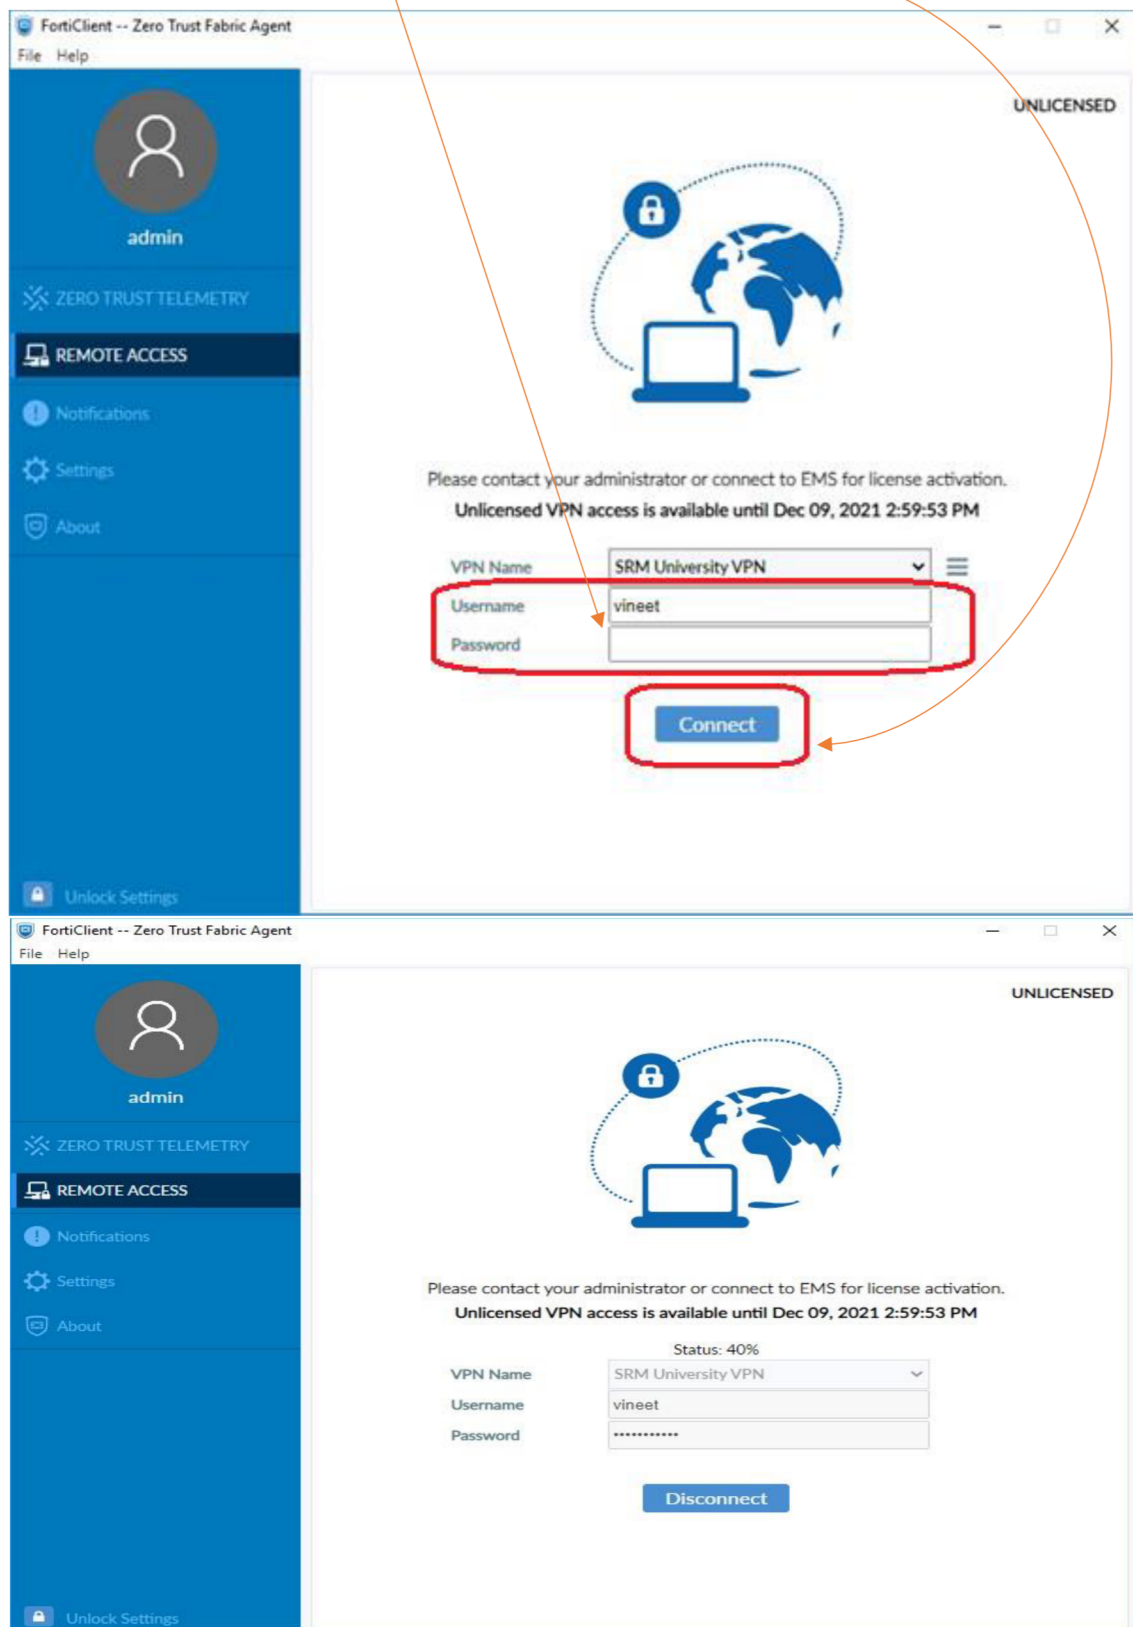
FortiClient -- Zero Trust Fabric Agent
File Help

admin

ZERO TRUST TELEMETRY
REMOTE ACCESS
Notifications
Settings
About

Unlock Settings

UNLICENSED

Please contact your administrator or connect to EMS for license activation.
Unlicensed VPN access is available until Dec 09, 2021 2:59:53 PM

VPN Name SRM University VPN
Username vineet
Password

Connect

FortiClient -- Zero Trust Fabric Agent
File Help

admin

ZERO TRUST TELEMETRY
REMOTE ACCESS
Notifications
Settings
About

Unlock Settings

UNLICENSED

Please contact your administrator or connect to EMS for license activation.
Unlicensed VPN access is available until Dec 09, 2021 2:59:53 PM

Status: 40%
VPN Name SRM University VPN
Username vineet
Password ••••••••••••

Disconnect